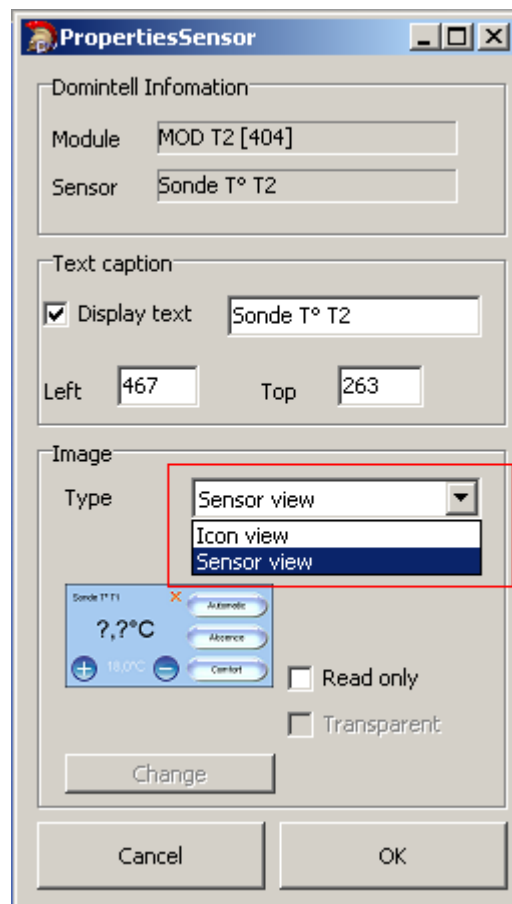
PropertiesSensor

Domintell Infomation

Module MOD T2 [404]

Sensor Sonde T° T2

Text caption

Display text Sonde T° T2

Left 467 Top 263

Image

Type Sensor view

Icon view

Sensor view

Sonde T° T1

?,?°C

18,0°C

Automatic

Absence

Comfort

Read only

Transparent

Change

Cancel

OK